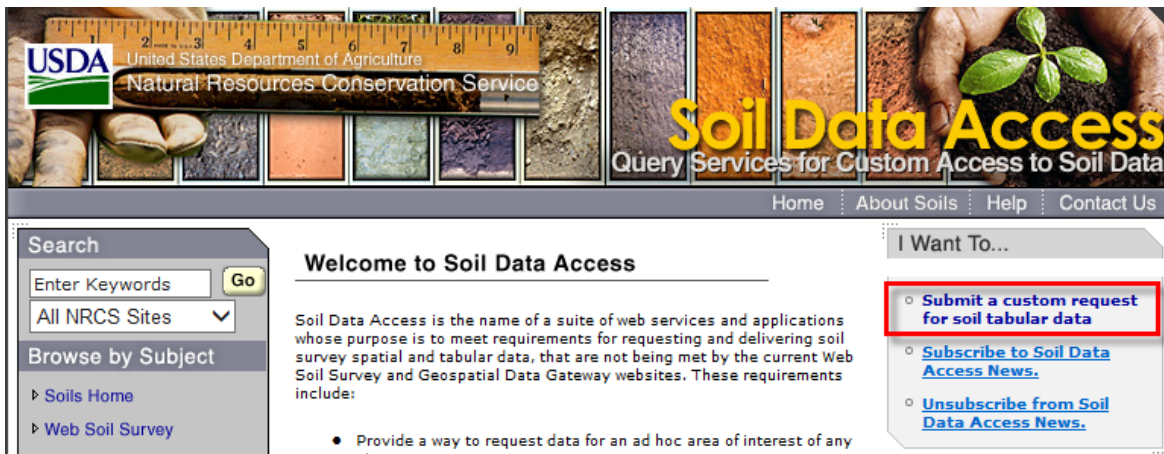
USDA United States Department of Agriculture
Natural Resources Conservation Service

Soil Data Access
Query Services for Custom Access to Soil Data

Home | About Soils | Help | Contact Us

Search
Enter Keywords Go
All NRCS Sites

Browse by Subject
Soils Home
Web Soil Survey

Welcome to Soil Data Access

Soil Data Access is the name of a suite of web services and applications whose purpose is to meet requirements for requesting and delivering soil survey spatial and tabular data, that are not being met by the current Web Soil Survey and Geospatial Data Gateway websites. These requirements include:

• Provide a way to request data for an ad hoc area of interest of any

I Want To...
Submit a custom request for soil tabular data
Subscribe to Soil Data Access News.
Unsubscribe from Soil Data Access News.